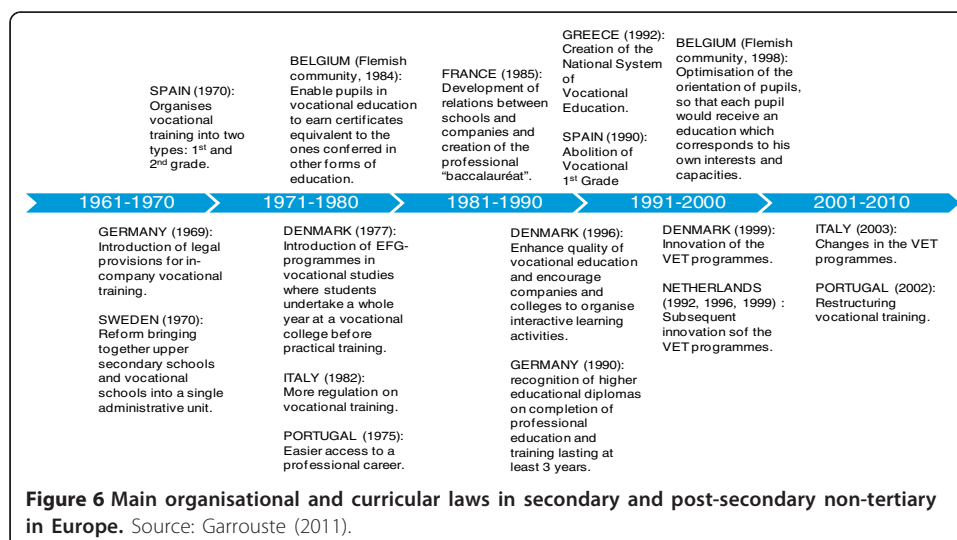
SPAIN (1970): Organises vocational training into two types: 1$^{st}$ and 2$^{nd}$ grade.

BELGIUM (Flemish community, 1984): Enable pupils in vocational education to earn certificates equivalent to the ones conferred in other forms of education.

FRANCE (1985): Development of relations between schools and companies and creation of the professional "baccalauréat".

GREECE (1992): Creation of the National System of Vocational Education.

SPAIN (1990): Abolition of Vocational 1$^{st}$ Grade

BELGIUM (Flemish community, 1998): Optimisation of the orientation of pupils, so that each pupil would receive an education which corresponds to his own interests and capacities.

1961-1970

1971-1980

1981-1990

1991-2000

2001-2010

GERMANY (1969): Introduction of legal provisions for in-company vocational training.

SWEDEN (1970): Reform bringing together upper secondary schools and vocational schools into a single administrative unit.

DENMARK (1977): Introduction of EFG-programmes in vocational studies where students undertake a whole year at a vocational college before practical training.

ITALY (1982): More regulation on vocational training.

PORTUGAL (1975): Easier access to a professional career.

DENMARK (1996): Enhance quality of vocational education and encourage companies and colleges to organise interactive learning activities.

GERMANY (1990): recognition of higher educational diplomas on completion of professional education and training lasting at least 3 years.

DENMARK (1999): Innovation of the VET programmes.

NETHERLANDS (1992, 1996, 1999) : Subsequent innovation sof the VET programmes.

ITALY (2003): Changes in the VET programmes.

PORTUGAL (2002): Restructuring vocational training.

**Figure 6 Main organisational and curricular laws in secondary and post-secondary non-tertiary in Europe.** Source: Garrouste (2011).